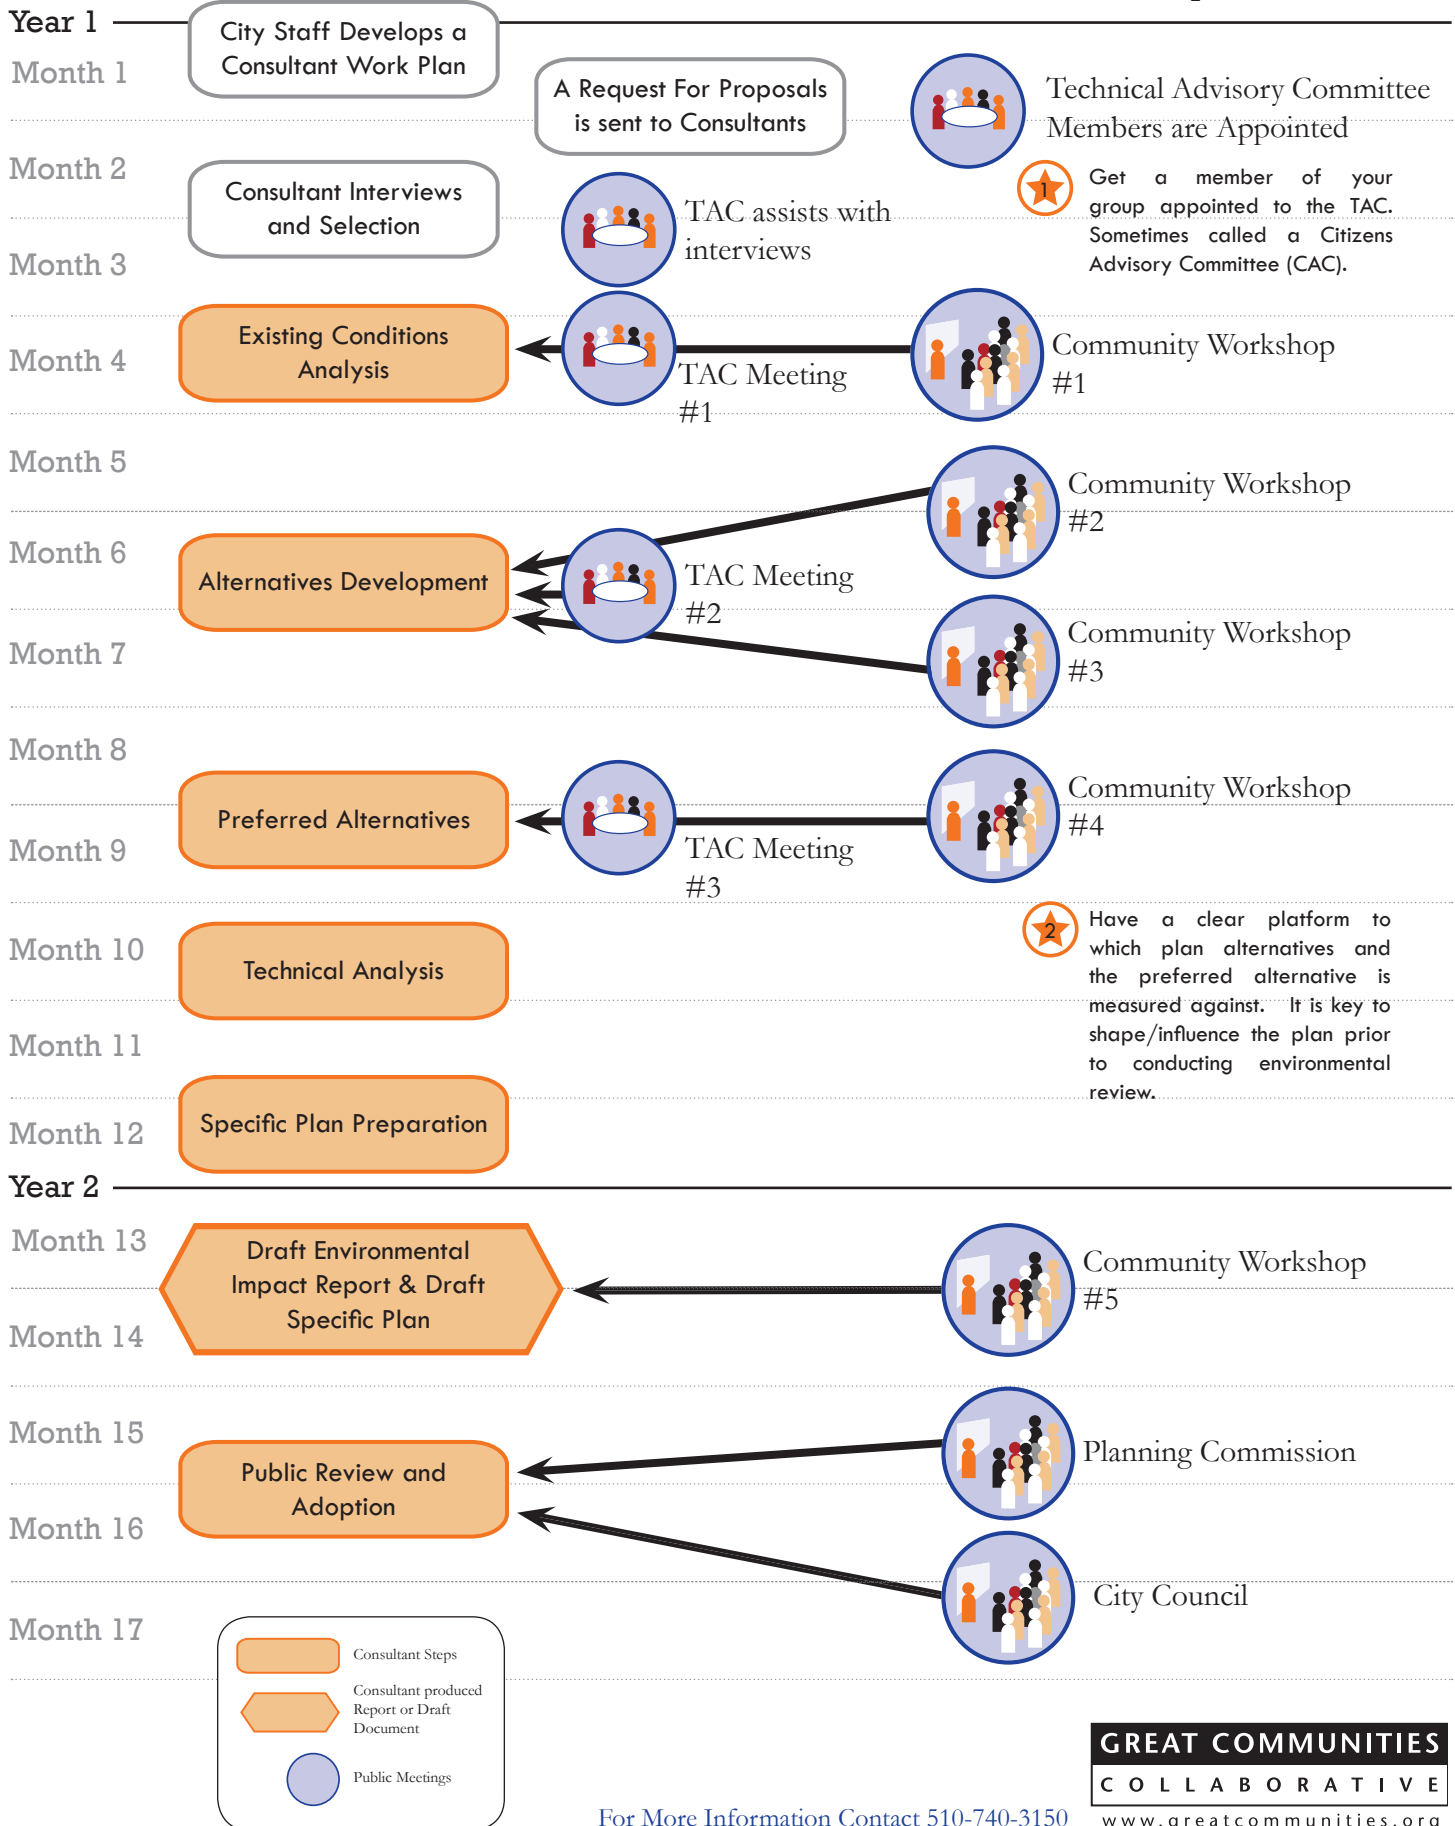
Year 1

Month 1

City Staff Develops a Consultant Work Plan

A Request For Proposals is sent to Consultants

Technical Advisory Committee Members are Appointed

1

Get a member of your group appointed to the TAC. Sometimes called a Citizens Advisory Committee (CAC).

Month 2

Consultant Interviews and Selection

TAC assists with interviews

Month 3

Month 4

Existing Conditions Analysis

TAC Meeting #1

Community Workshop #1

Month 5

Community Workshop #2

Month 6

Alternatives Development

TAC Meeting #2

Month 7

Community Workshop #3

Month 8

Community Workshop #4

Preferred Alternatives

Month 9

TAC Meeting #3

2

Have a clear platform to which plan alternatives and the preferred alternative is measured against. It is key to shape/influence the plan prior to conducting environmental review.

Month 10

Technical Analysis

Month 11

Month 12

Specific Plan Preparation

Year 2

Month 13

Draft Environmental Impact Report & Draft Specific Plan

Community Workshop #5

Month 14

Month 15

Public Review and Adoption

Planning Commission

Month 16

City Council

Month 17

Consultant Steps

Consultant produced Report or Draft Document

Public Meetings

For More Information Contact 510-740-3150

GREAT COMMUNITIES COLLABORATIVE
www.greatcommunities.org